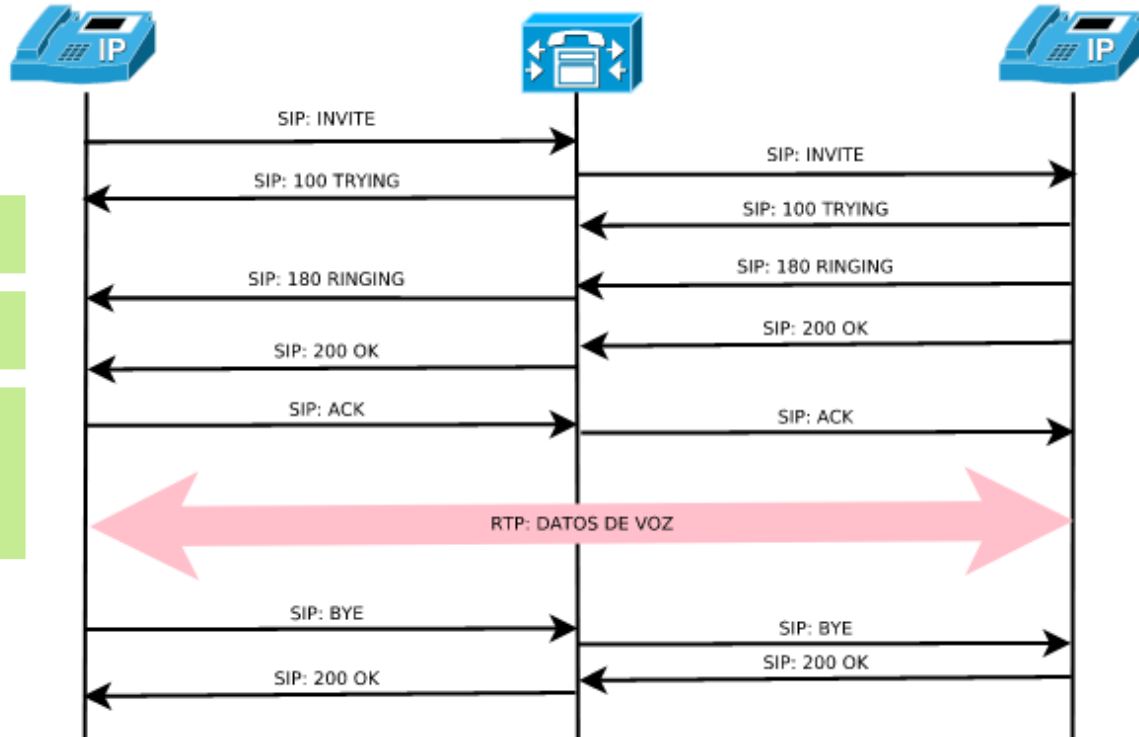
IP

IP

SIP: INVITE

SIP: INVITE

SIP: 100 TRYING

SIP: 100 TRYING

SIP: 180 RINGING

SIP: 180 RINGING

SIP: 200 OK

SIP: 200 OK

SIP: ACK

SIP: ACK

RTP: DATOS DE VOZ

SIP: BYE

SIP: BYE

SIP: 200 OK

SIP: 200 OK